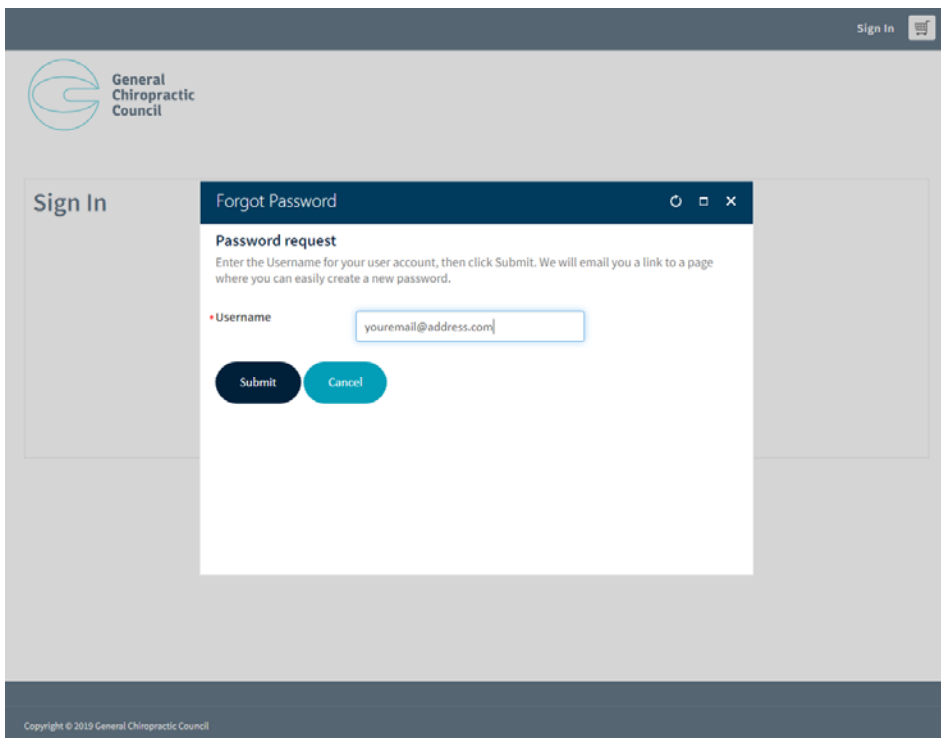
Sign In

General
Chiropractic
Council

Sign In

Forgot Password

Password request

Enter the Username for your user account, then click Submit. We will email you a link to a page where you can easily create a new password.

•Username youremail@address.com

Submit Cancel

Copyright © 2019 General Chiropractic Council